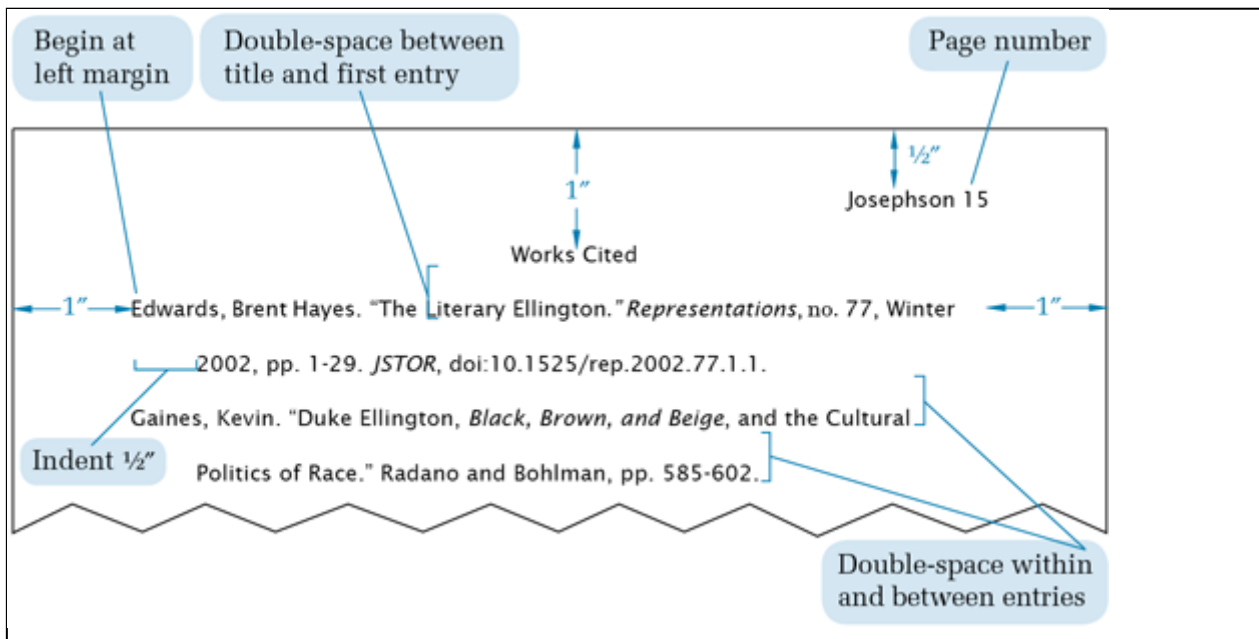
Begin at left margin

Double-space between title and first entry

Page number

1″

½″

Josephson 15

Works Cited

1″

Edwards, Brent Hayes. "The Literary Ellington." *Representations*, no. 77, Winter 2002, pp. 1-29. *JSTOR*, doi:10.1525/rep.2002.77.1.1.

1″

Gaines, Kevin. "Duke Ellington, *Black, Brown, and Beige*, and the Cultural Politics of Race." Radano and Bohlman, pp. 585-602.

Indent ½″

Double-space within and between entries